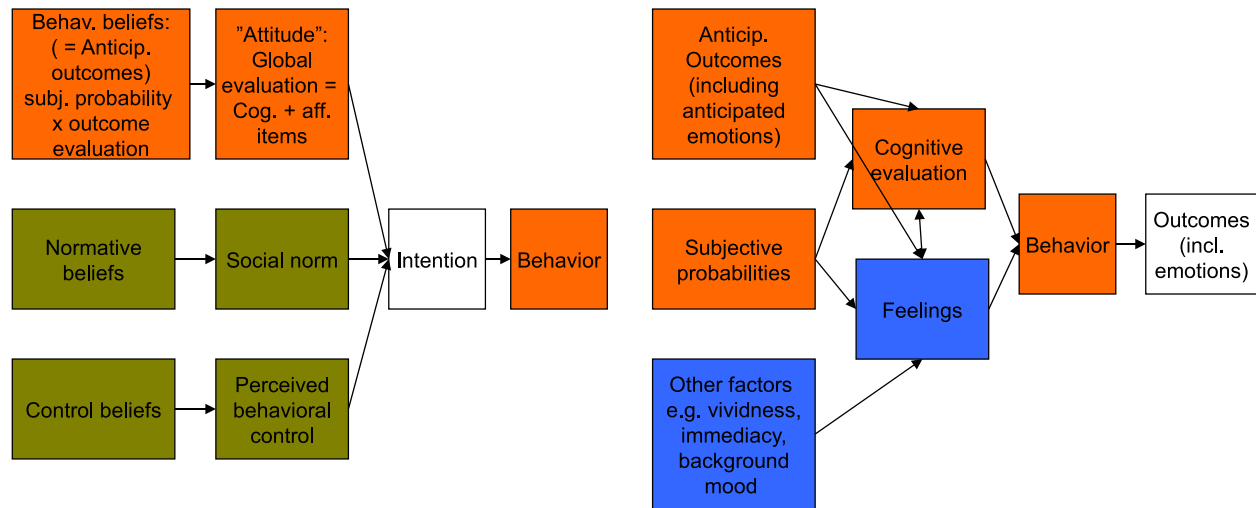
Behav. beliefs: ( = Anticip. outcomes) subj. probability x outcome evaluation

"Attitude": Global evaluation = Cog. + aff. items

Normative beliefs

Social norm

Control beliefs

Perceived behavioral control

Intention

Behavior

Anticip. Outcomes (including anticipated emotions)

Subjective probabilities

Other factors e.g. vividness, immediacy, background mood

Cognitive evaluation

Feelings

Behavior

Outcomes (incl. emotions)